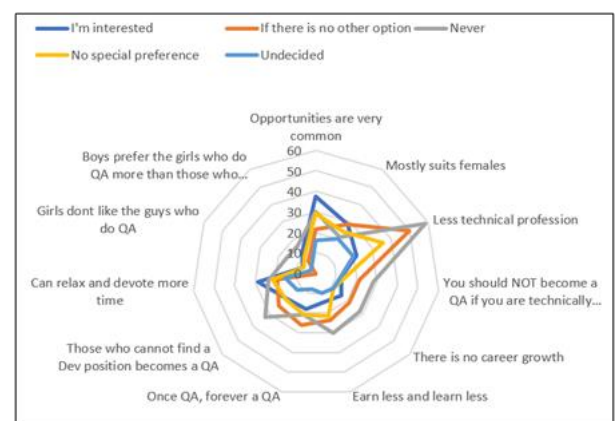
I'm interested
If there is no other option
Never
No special preference
Undecided

Opportunities are very common
Mostly suits females
Less technical profession
You should NOT become a QA if you are technically...
There is no career growth
Earn less and learn less
Once QA, forever a QA
Those who cannot find a Dev position becomes a QA
Can relax and devote more time
Girls dont like the guys who do QA
Boys prefer the girls who do QA more than those who...

60
50
40
30
20
10
0